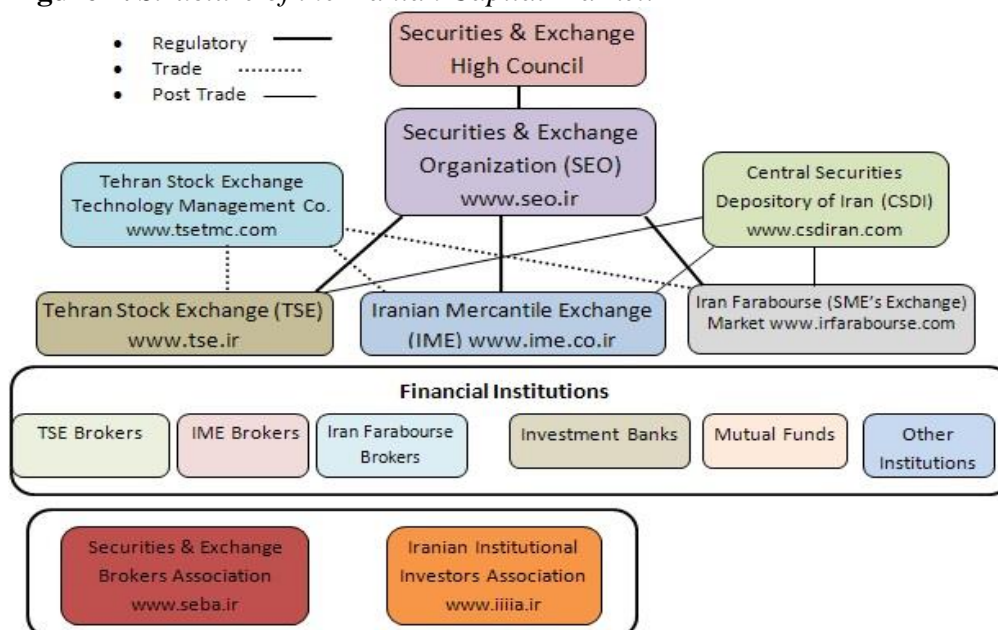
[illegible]

• Regulatory
• Trade
• Post Trade

Securities & Exchange High Council

Securities & Exchange Organization (SEO) www.seo.ir

Tehran Stock Exchange Technology Management Co. www.tsetmc.com

Central Securities Depository of Iran (CSDI) www.csdiran.com

Tehran Stock Exchange (TSE) www.tse.ir

Iranian Mercantile Exchange (IME) www.ime.co.ir

Iran Farabourse (SME's Exchange) Market www.irfarabourse.com

Financial Institutions

TSE Brokers

IME Brokers

Iran Farabourse Brokers

Investment Banks

Mutual Funds

Other Institutions

Securities & Exchange Brokers Association www.seba.ir

Iranian Institutional Investors Association www.iiiia.ir